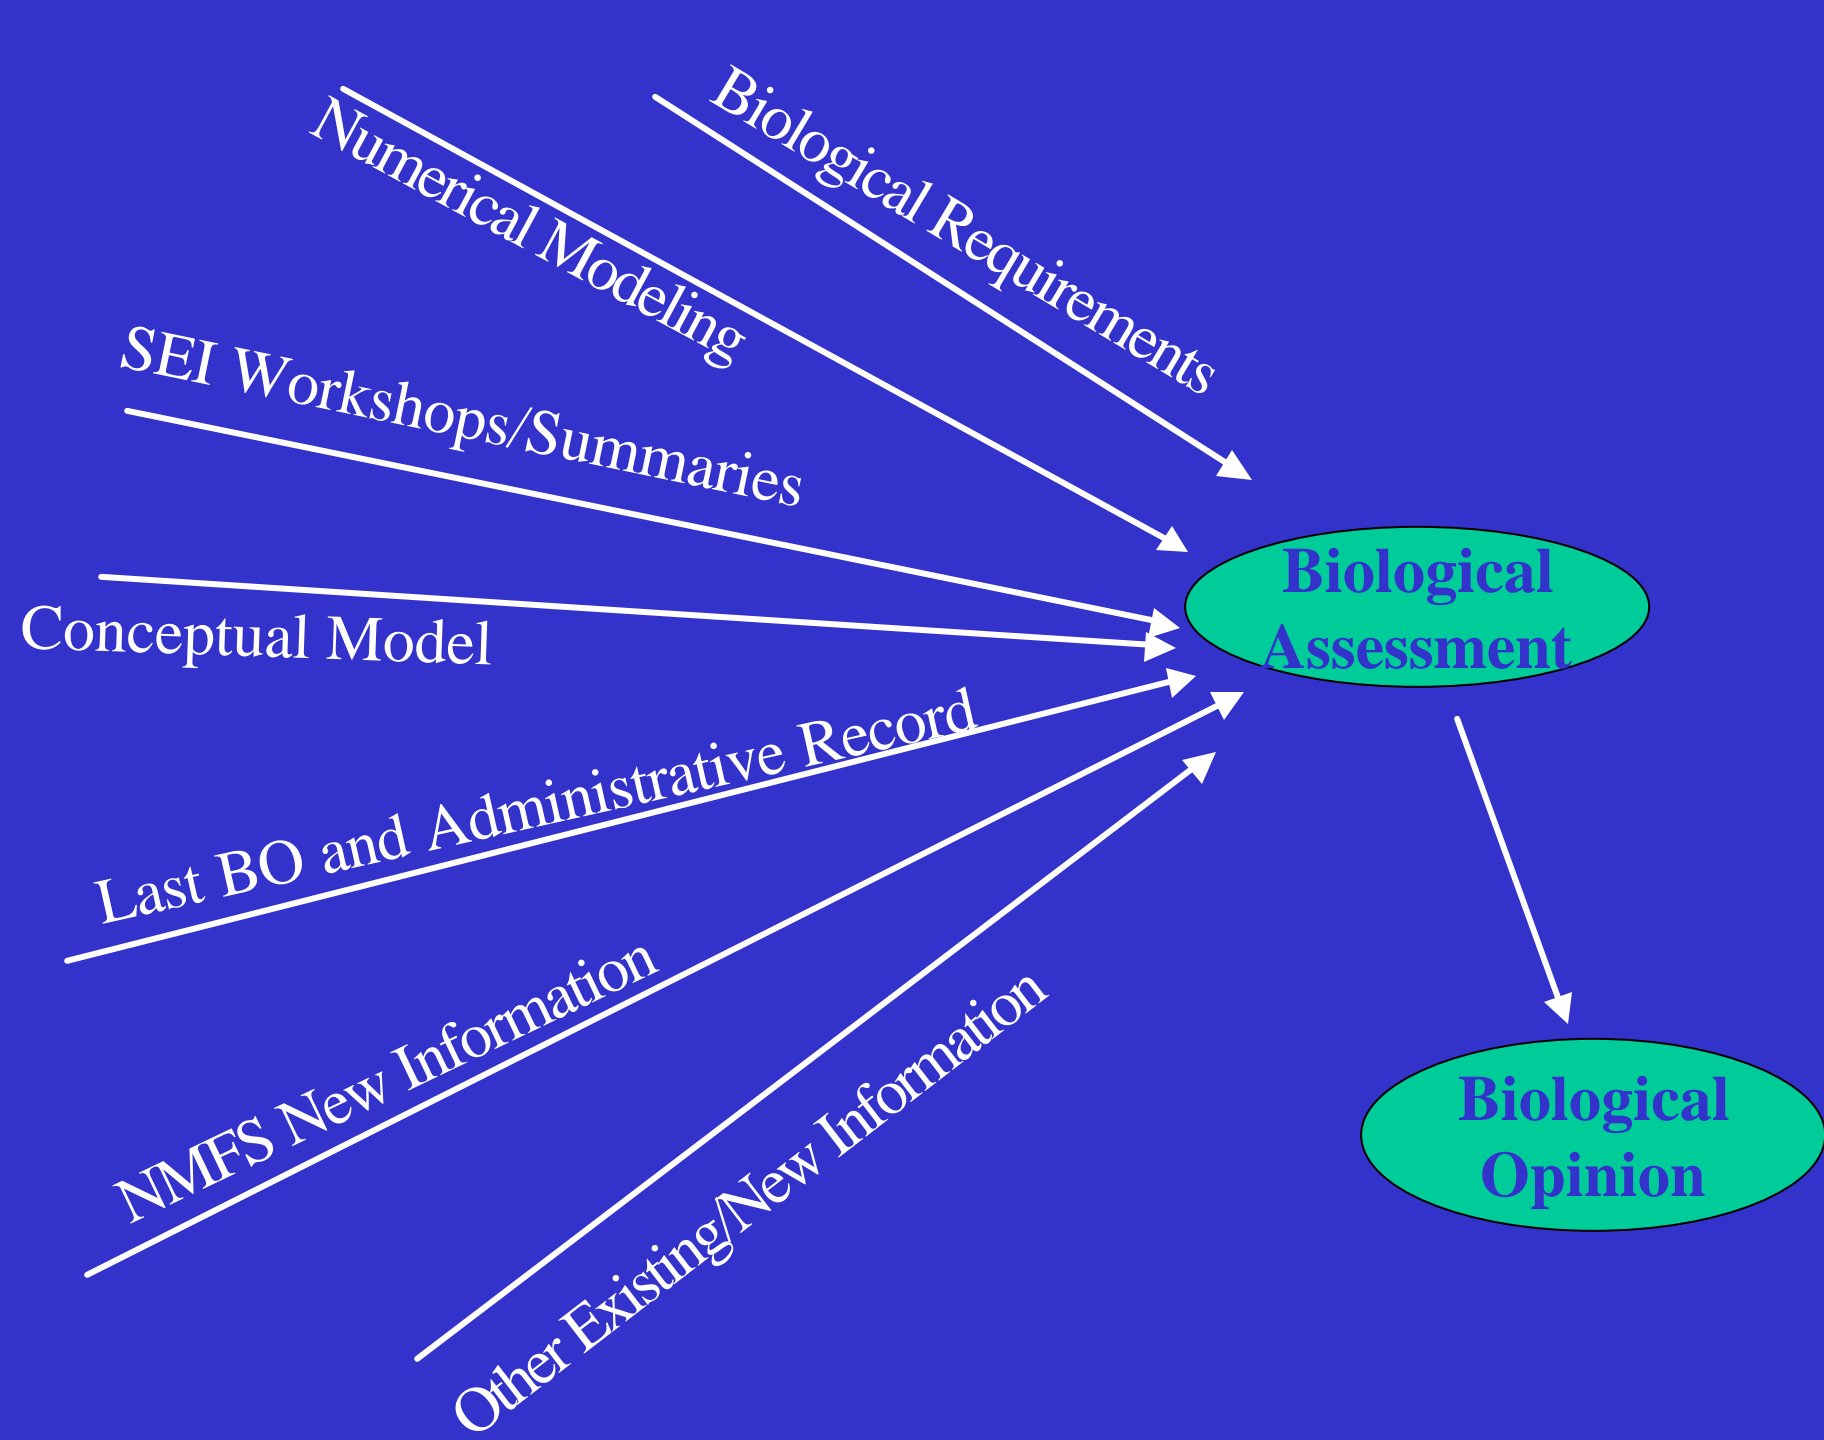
Biological Requirements

Numerical Modeling

SEI Workshops/Summaries

Conceptual Model

Last BO and Administrative Record

NMFS New Information

Other Existing/New Information

Biological Assessment

Biological Opinion